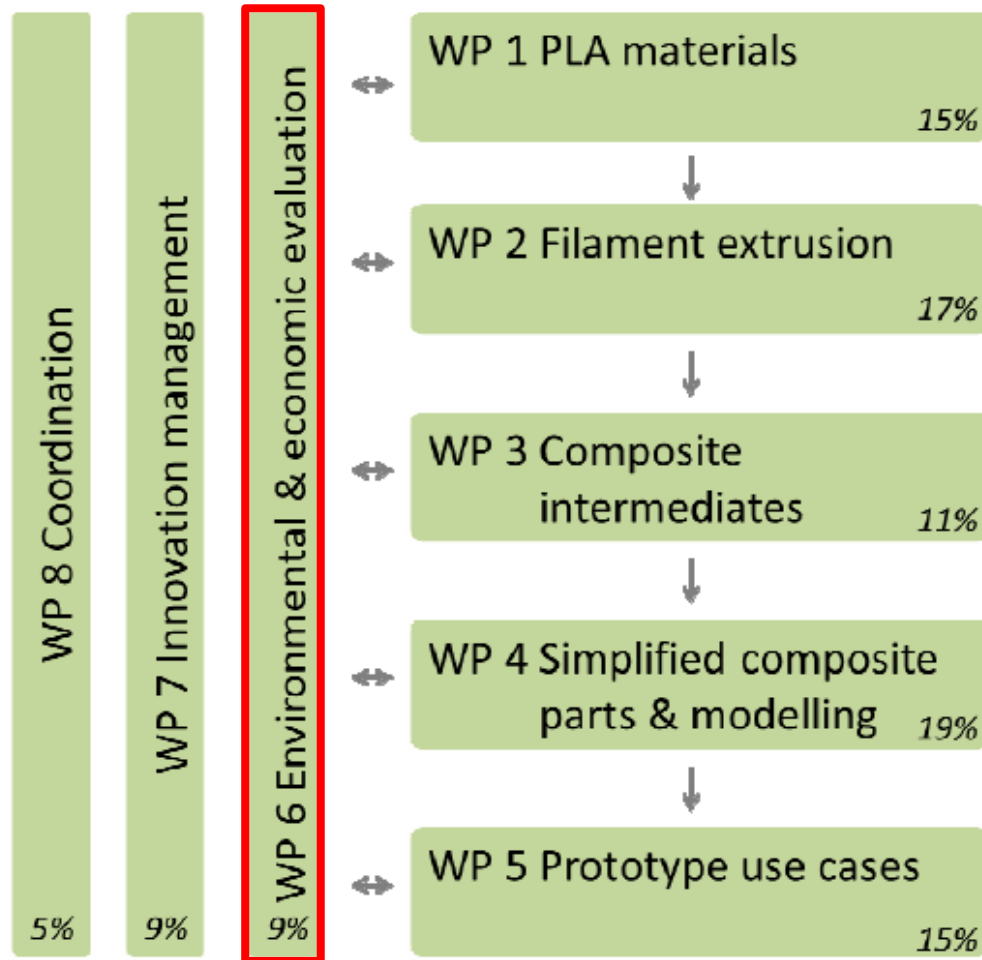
WP 8 Coordination
5%

WP 7 Innovation management
9%

WP 6 Environmental & economic evaluation
9%

WP 1 PLA materials
15%

WP 2 Filament extrusion
17%

WP 3 Composite intermediates
11%

WP 4 Simplified composite parts & modelling
19%

WP 5 Prototype use cases
15%